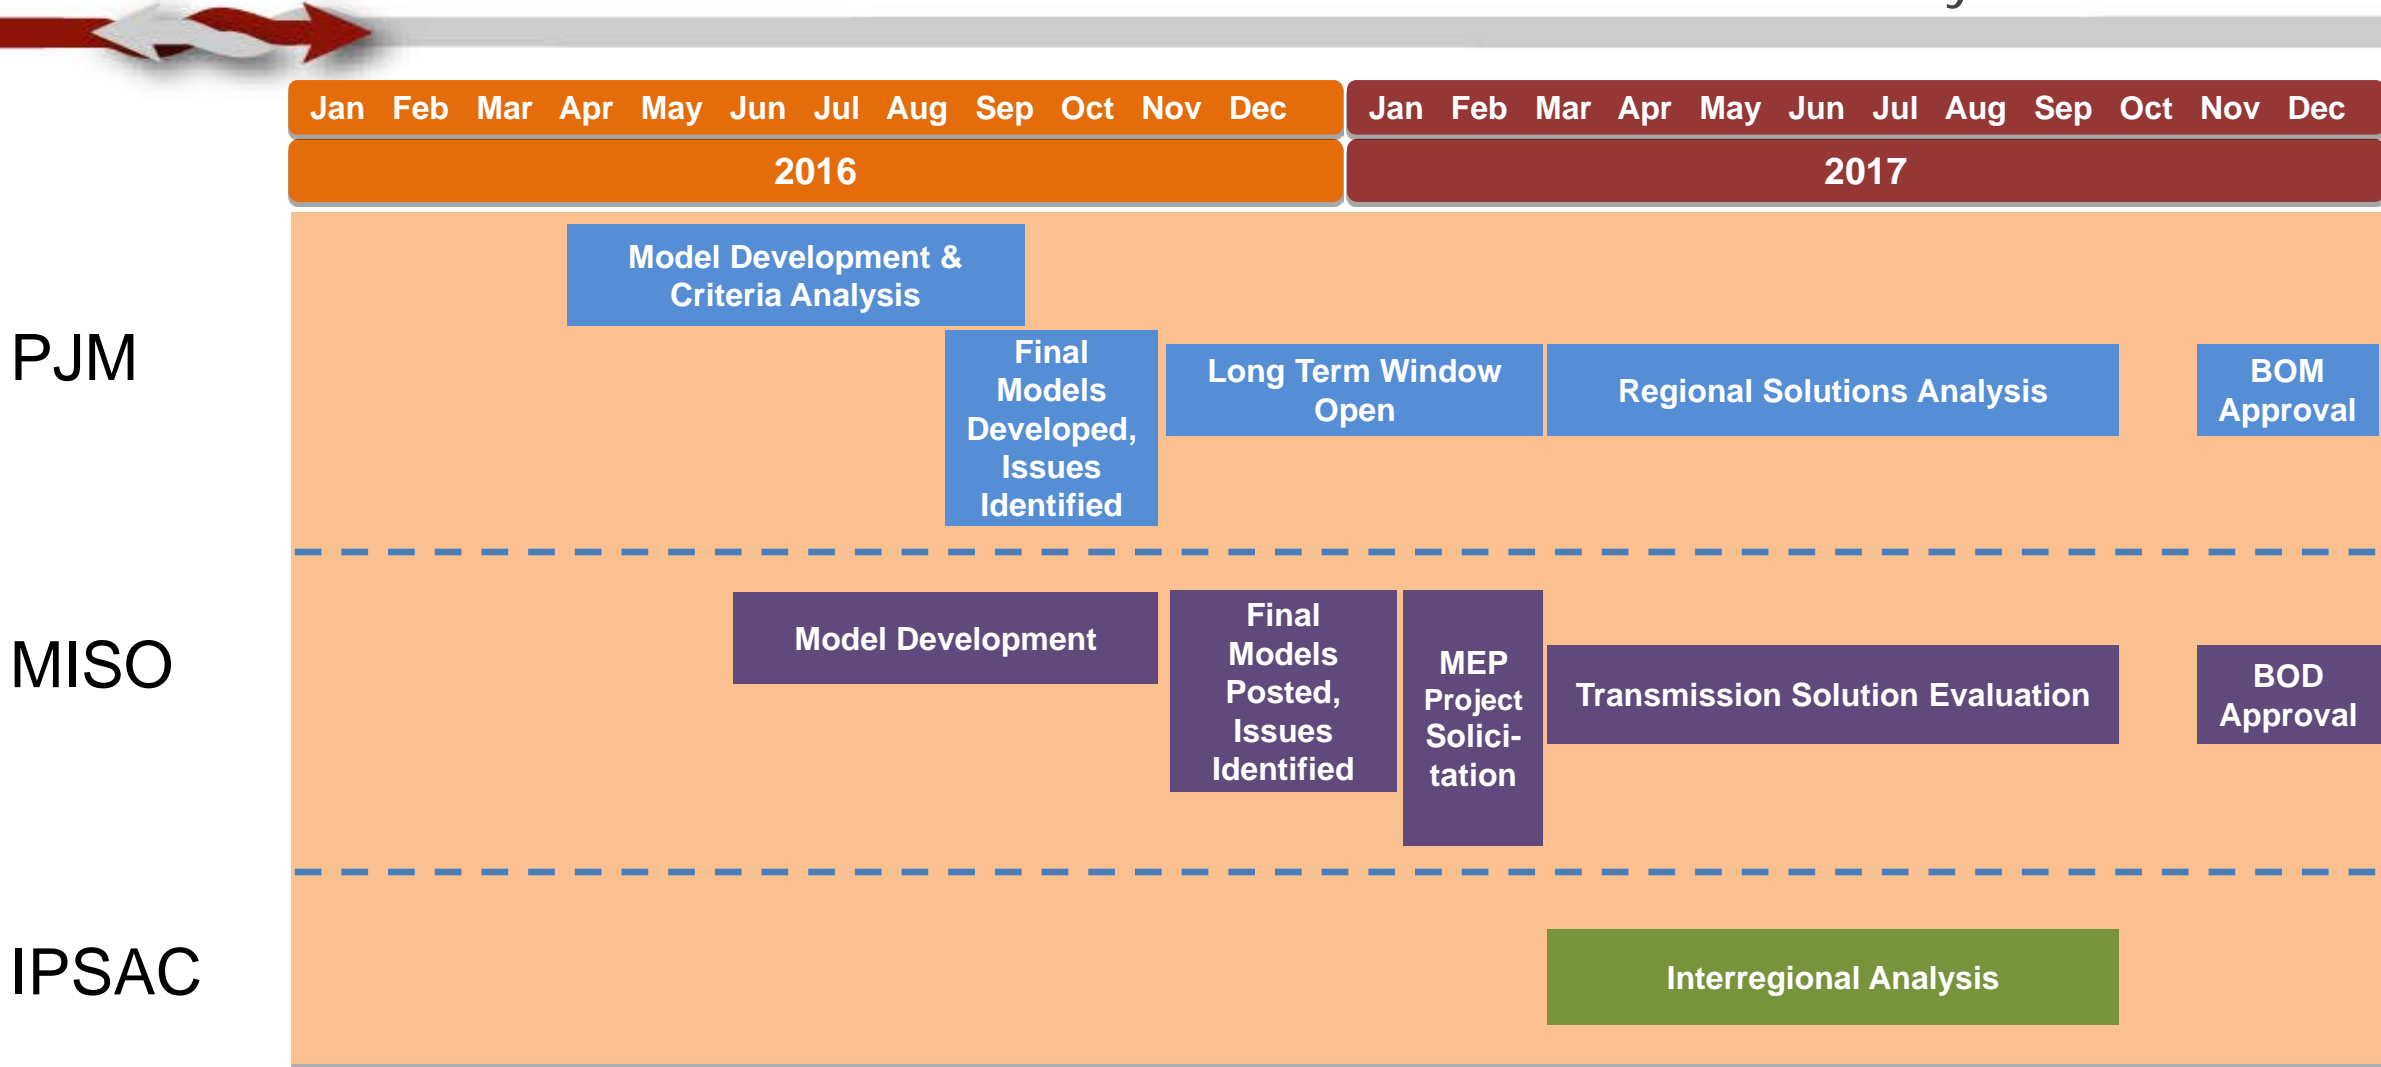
Jan Feb Mar Apr May Jun Jul Aug Sep Oct Nov Dec Jan Feb Mar Apr May Jun Jul Aug Sep Oct Nov Dec

2016 2017

PJM

Model Development & Criteria Analysis

Final Models Developed, Issues Identified

Long Term Window Open

Regional Solutions Analysis

BOM Approval

MISO

Model Development

Final Models Posted, Issues Identified

MEP Project Solicitation

Transmission Solution Evaluation

BOD Approval

IPSAC

Interregional Analysis